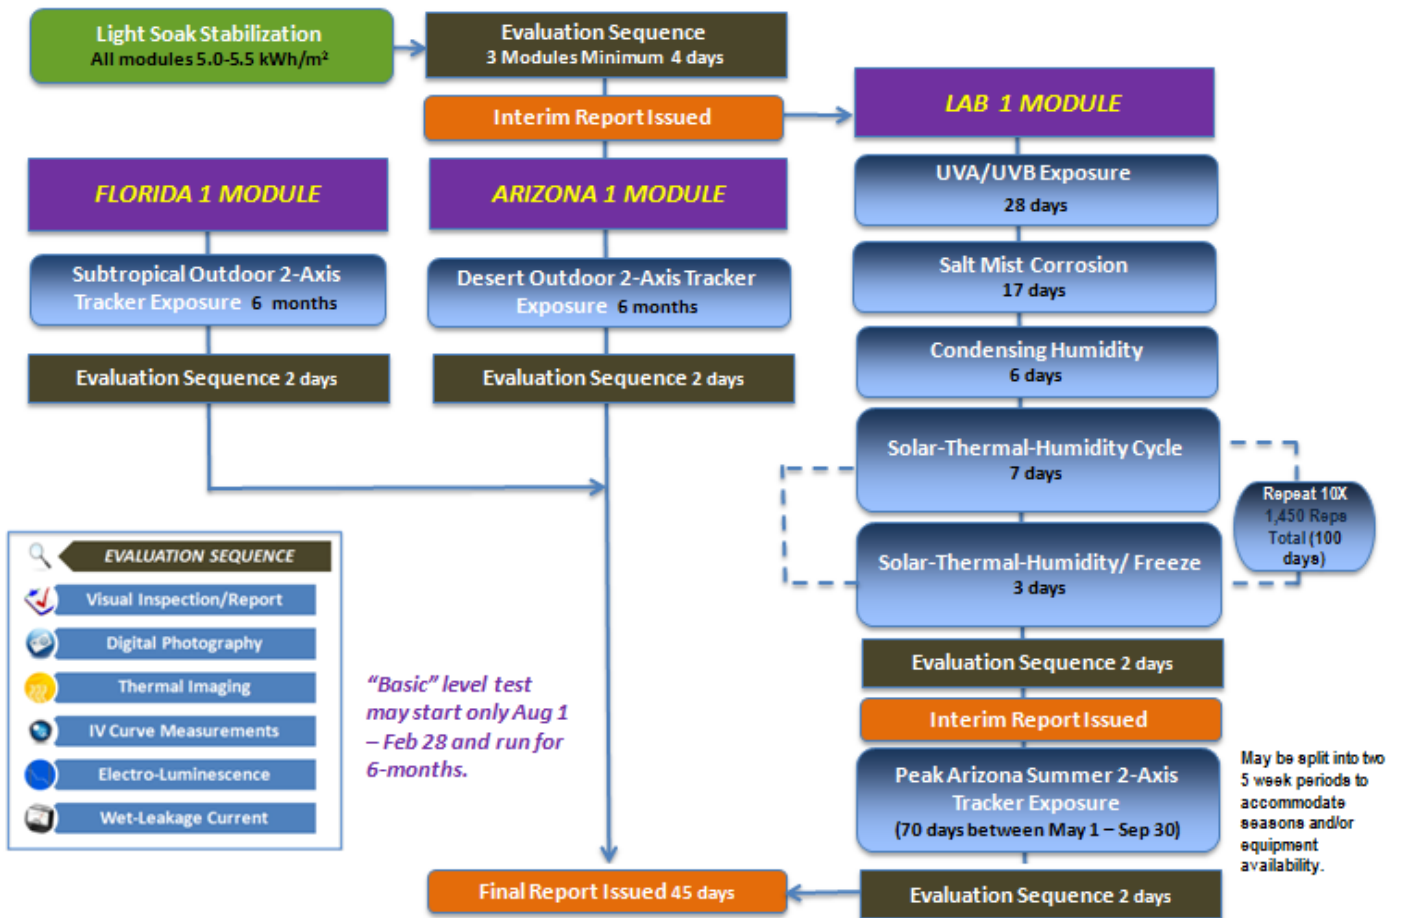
Light Soak Stabilization
All modules 5.0-5.5 kWh/m²

Evaluation Sequence
3 Modules Minimum 4 days

Interim Report Issued

LAB 1 MODULE

FLORIDA 1 MODULE

ARIZONA 1 MODULE

UVA/UVB Exposure
28 days

Subtropical Outdoor 2-Axis Tracker Exposure 6 months

Desert Outdoor 2-Axis Tracker Exposure 6 months

Salt Mist Corrosion
17 days

Condensing Humidity
6 days

Evaluation Sequence 2 days

Evaluation Sequence 2 days

Solar-Thermal-Humidity Cycle
7 days

Repeat 10X
1,450 Reps
Total (100 days)

Solar-Thermal-Humidity/ Freeze
3 days

EVALUATION SEQUENCE
Visual Inspection/Report
Digital Photography
Thermal Imaging
IV Curve Measurements
Electro-Luminescence
Wet-Leakage Current

Evaluation Sequence 2 days

Interim Report Issued

"Basic" level test may start only Aug 1 – Feb 28 and run for 6-months.

Peak Arizona Summer 2-Axis Tracker Exposure
(70 days between May 1 – Sep 30)

May be split into two 5 week periods to accommodate seasons and/or equipment availability.

Final Report Issued 45 days

Evaluation Sequence 2 days